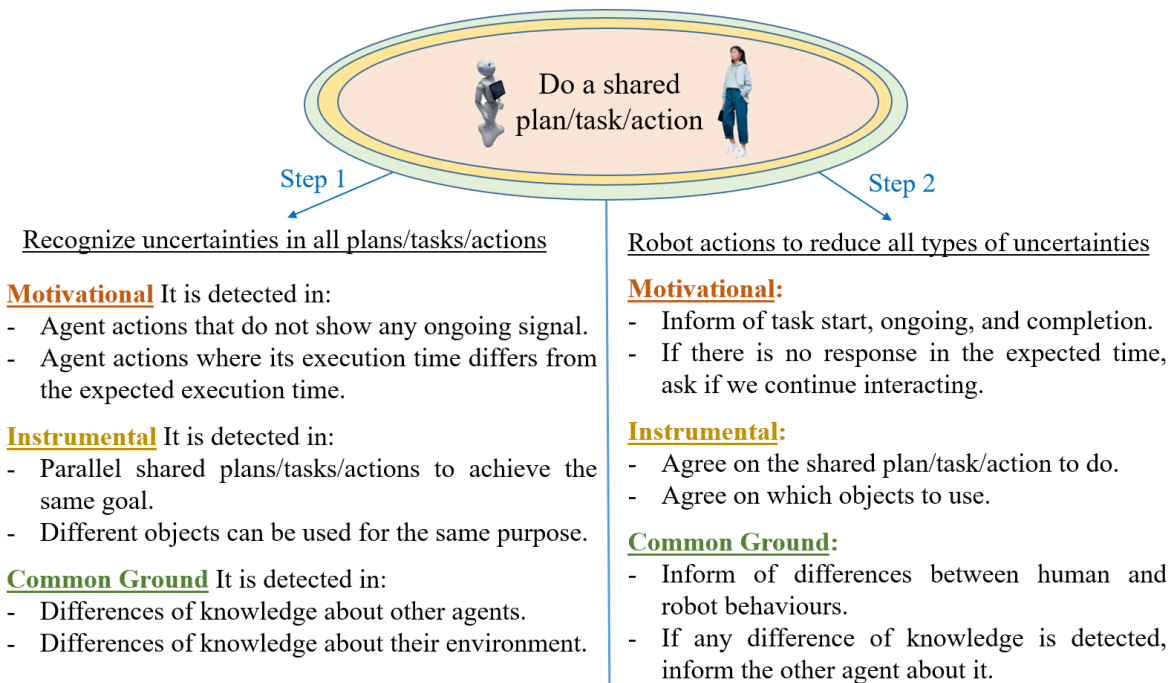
Do a shared plan/task/action

Step 1

Step 2

Recognize uncertainties in all plans/tasks/actions

Motivational It is detected in:
- Agent actions that do not show any ongoing signal.
- Agent actions where its execution time differs from the expected execution time.

Instrumental It is detected in:
- Parallel shared plans/tasks/actions to achieve the same goal.
- Different objects can be used for the same purpose.

Common Ground It is detected in:
- Differences of knowledge about other agents.
- Differences of knowledge about their environment.

Robot actions to reduce all types of uncertainties

Motivational:
- Inform of task start, ongoing, and completion.
- If there is no response in the expected time, ask if we continue interacting.

Instrumental:
- Agree on the shared plan/task/action to do.
- Agree on which objects to use.

Common Ground:
- Inform of differences between human and robot behaviours.
- If any difference of knowledge is detected, inform the other agent about it.